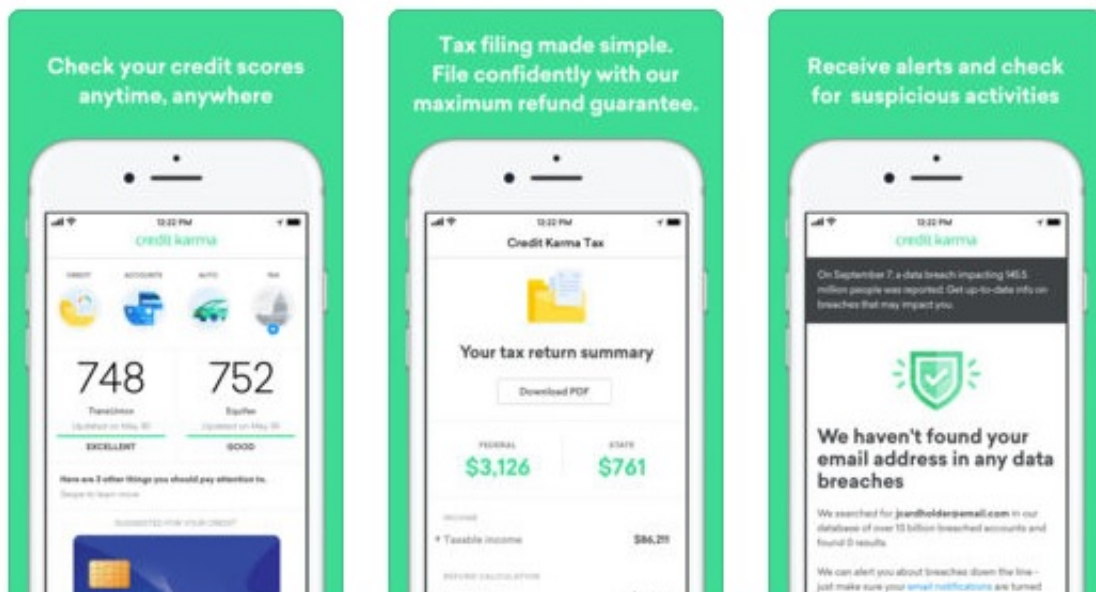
Check your credit scores anytime, anywhere

12:22 PM

credit karma

CREDIT ACCOUNTS AUTO TAX

748

TransUnion

Updated on May 30

EXCELLENT

752

Equifax

Updated on May 30

GOOD

Here are 3 other things you should pay attention to.

Swipe to learn more

SUGGESTED FOR YOUR CREDIT

Tax filing made simple. File confidently with our maximum refund guarantee.

12:22 PM

Credit Karma Tax

Your tax return summary

Download PDF

FEDERAL

$3,126

STATE

$761

INCOME

Taxable income $86,211

REFUND CALCULATION

Receive alerts and check for suspicious activities

12:22 PM

credit karma

On September 7, a data breach impacting 145.5 million people was reported. Get up-to-date info on breaches that may impact you.

We haven't found your email address in any data breaches

We searched for jcardholder@email.com in our database of over 10 billion breached accounts and found 0 results.

We can alert you about breaches down the line - just make sure your email notifications are turned